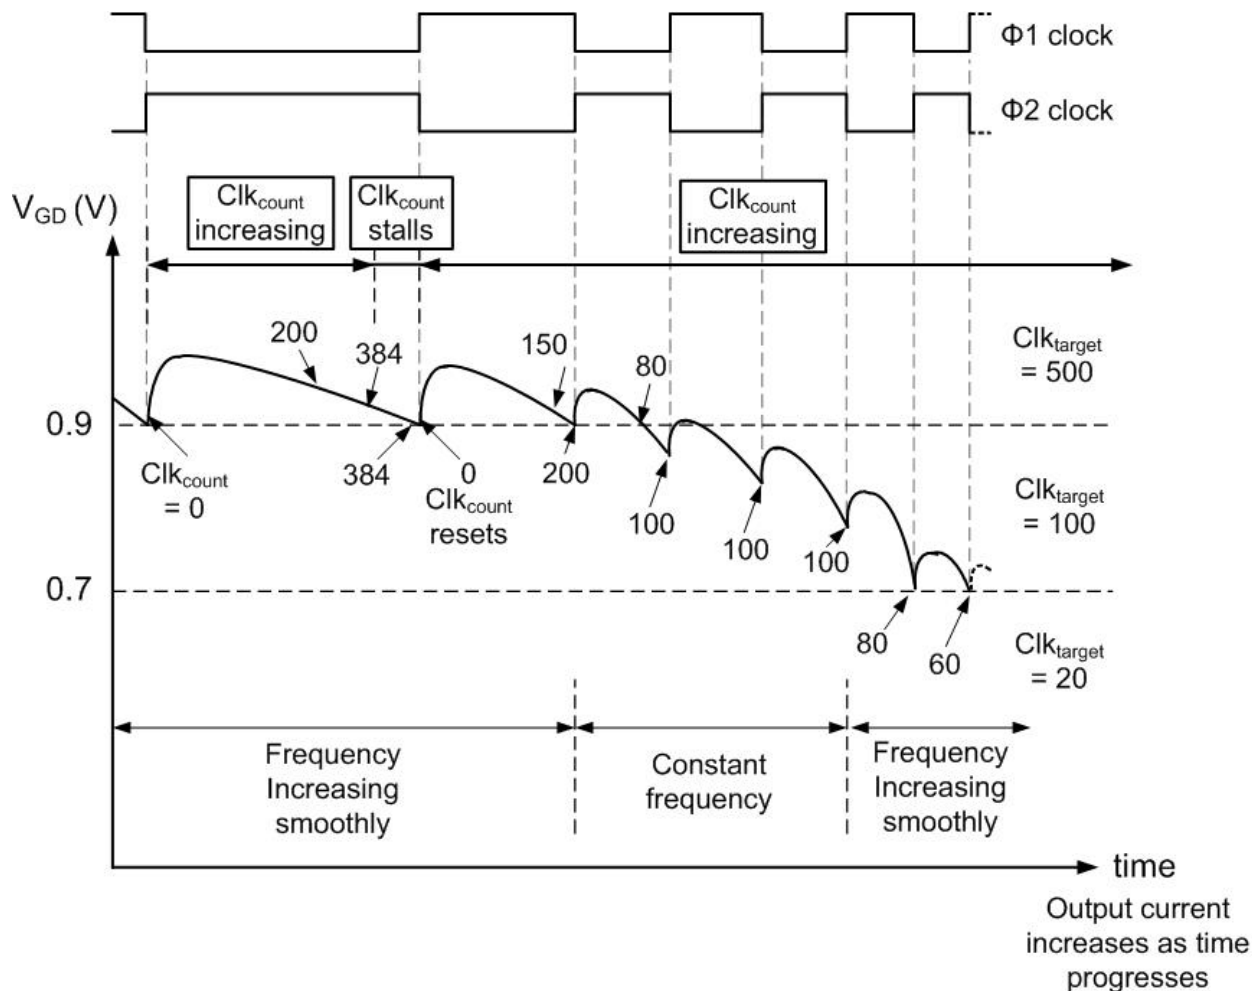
Φ1 clock

Φ2 clock

$V_{GD}$ (V)

$Clk_{count}$ increasing

$Clk_{count}$ stalls

$Clk_{count}$ increasing

200

384

150

80

$Clk_{target}$ = 500

0.9

$Clk_{count}$ = 0

384

0

$Clk_{count}$ resets

200

100

100

100

$Clk_{target}$ = 100

0.7

80

60

$Clk_{target}$ = 20

Frequency Increasing smoothly

Constant frequency

Frequency Increasing smoothly

time

Output current increases as time progresses